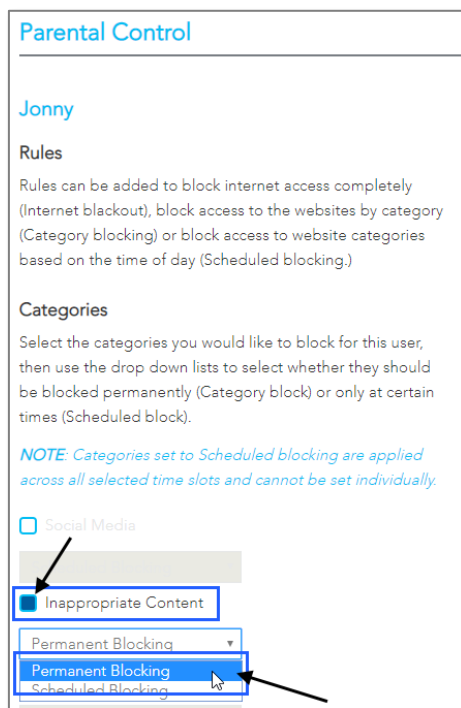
Parental Control

Jonny

Rules

Rules can be added to block internet access completely (Internet blackout), block access to the websites by category (Category blocking) or block access to website categories based on the time of day (Scheduled blocking.)

Categories

Select the categories you would like to block for this user, then use the drop down lists to select whether they should be blocked permanently (Category block) or only at certain times (Scheduled block).

NOTE: Categories set to Scheduled blocking are applied across all selected time slots and cannot be set individually.

Social Media

Inappropriate Content

Permanent Blocking

Permanent Blocking
Scheduled Blocking